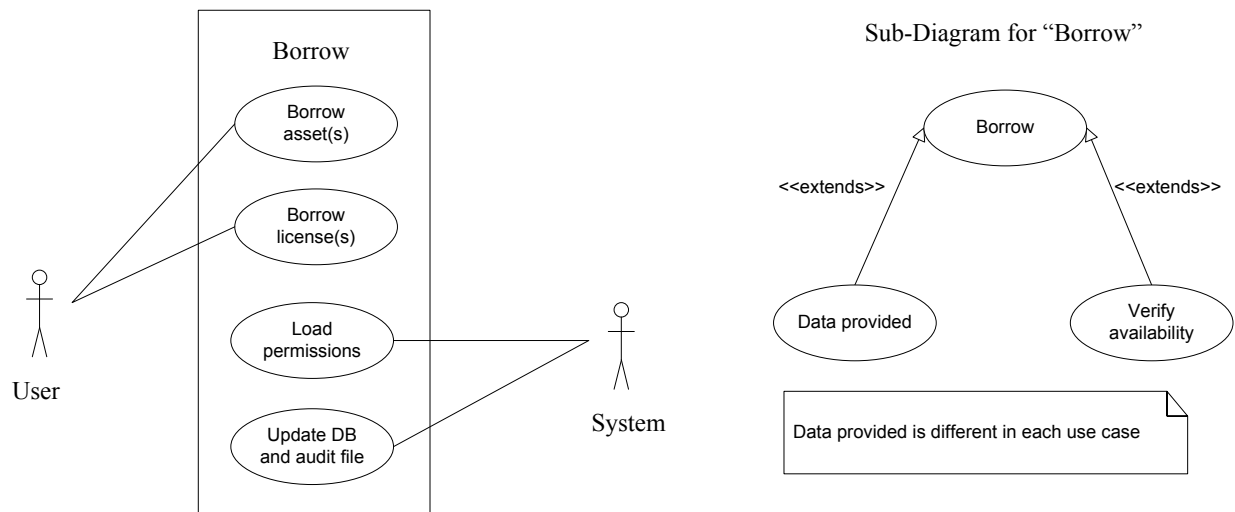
Borrow

Borrow asset(s)

Borrow license(s)

Load permissions

Update DB and audit file

User

System

Sub-Diagram for “Borrow”

Borrow

<<extends>>

<<extends>>

Data provided

Verify availability

Data provided is different in each use case